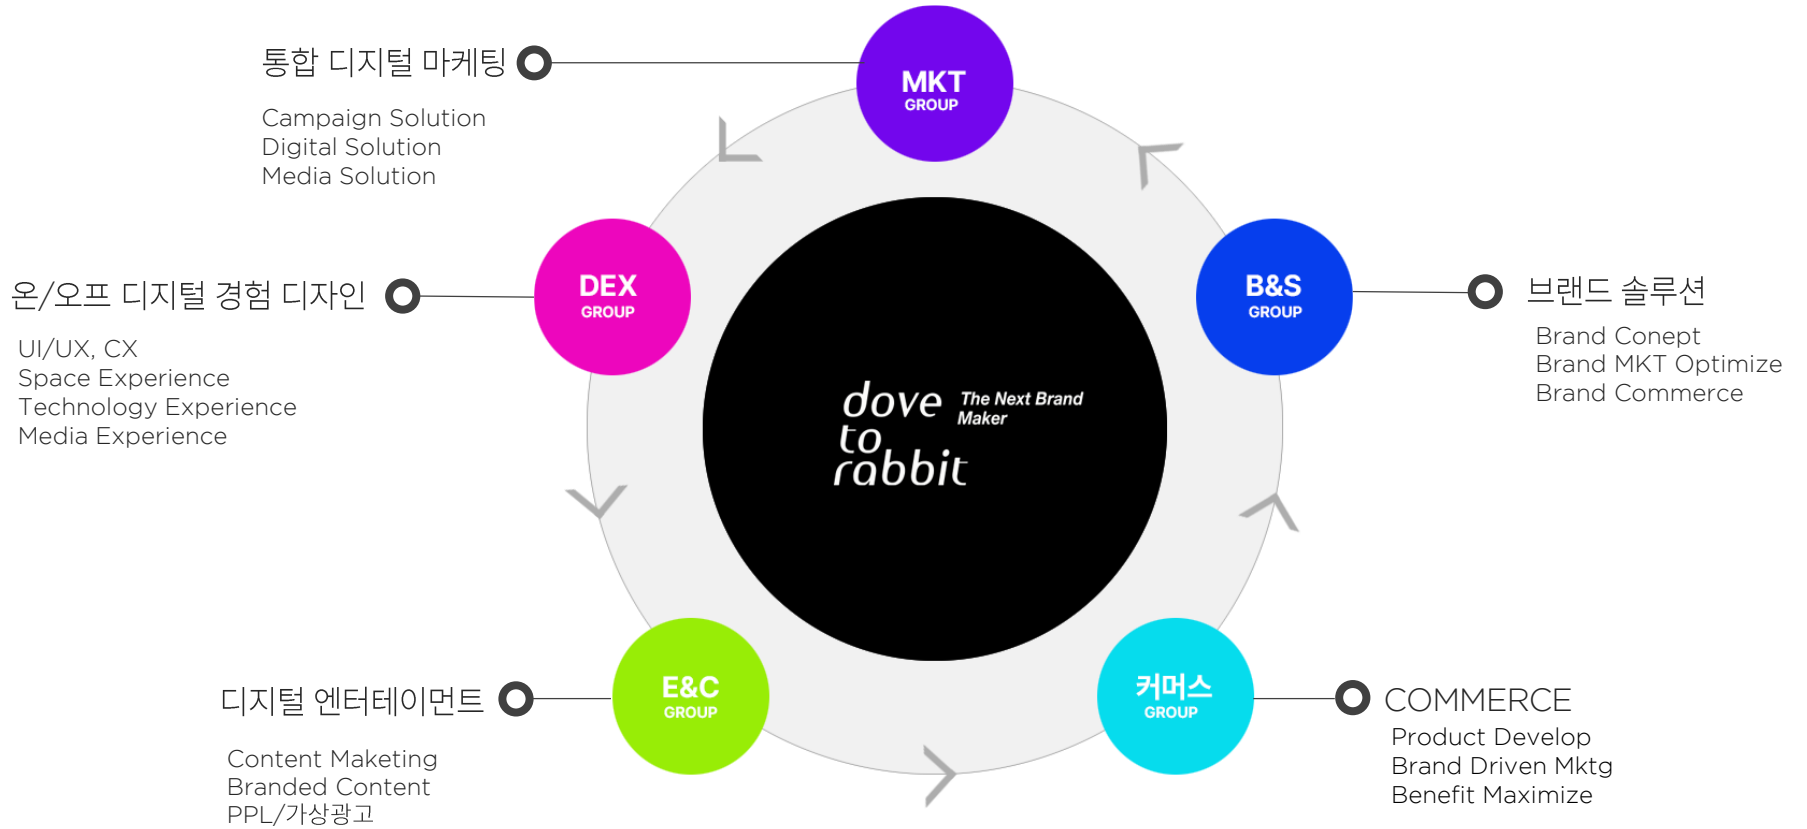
통합 디지털 마케팅

Campaign Solution
Digital Solution
Media Solution

MKT
GROUP

온/오프 디지털 경험 디자인

UI/UX, CX
Space Experience
Technology Experience
Media Experience

DEX
GROUP

B&S
GROUP

브랜드 솔루션

Brand Conept
Brand MKT Optimize
Brand Commerce

dove to rabbit The Next Brand Maker

디지털 엔터테이먼트

Content Maketing
Branded Content
PPL/가상광고

E&C
GROUP

커머스
GROUP

COMMERCE

Product Develop
Brand Driven Mktg
Benefit Maximize